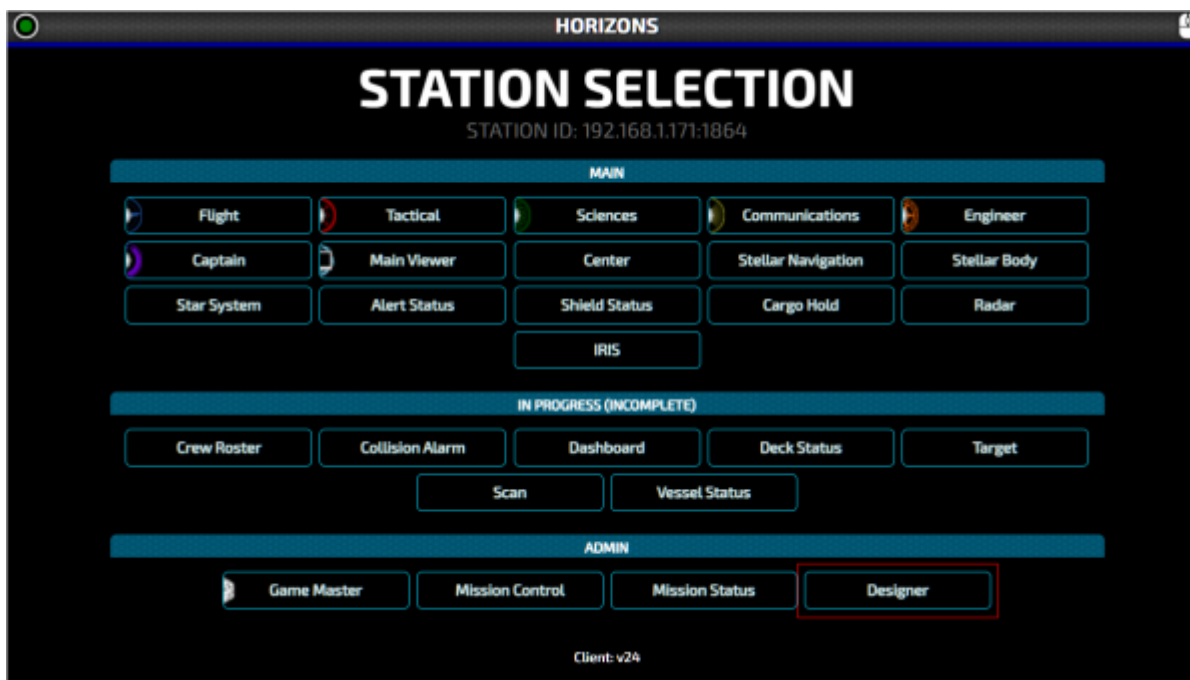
HORIZONS

STATION SELECTION

STATION ID: 192.168.1.171:1864

MAIN

Flight
Tactical
Sciences
Communications
Engineer
Captain
Main Viewer
Center
Stellar Navigation
Stellar Body
Star System
Alert Status
Shield Status
Cargo Hold
Radar
IRIS

IN PROGRESS (INCOMPLETE)

Crew Roster
Collision Alarm
Dashboard
Deck Status
Target
Scan
Vessel Status

ADMIN

Game Master
Mission Control
Mission Status
Designer

Client: v24